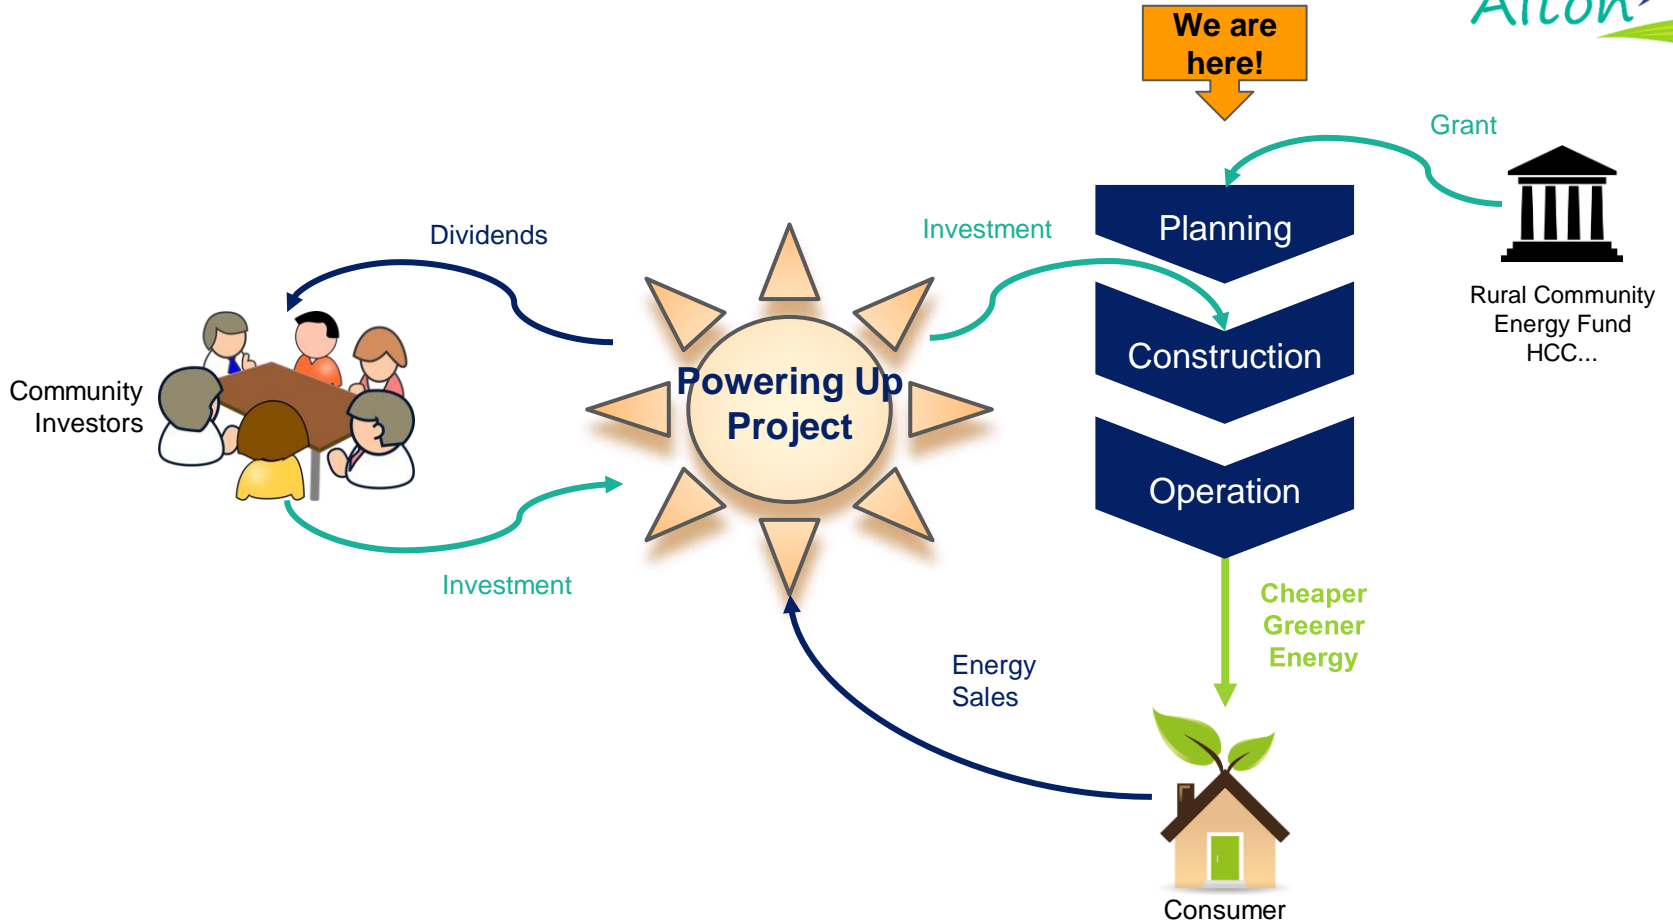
Alton

We are here!

Grant

Planning

Construction

Operation

Rural Community Energy Fund HCC...

Investment

Dividends

Powering Up Project

Community Investors

Investment

Cheaper Greener Energy

Energy Sales

Consumer